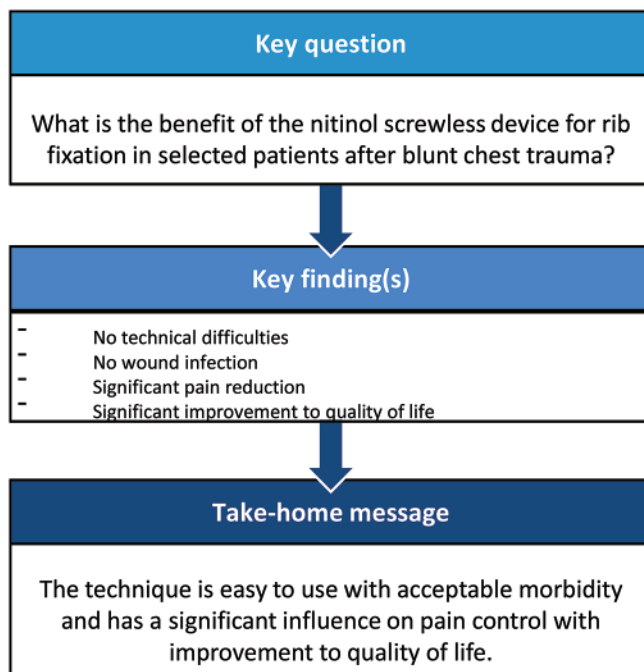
Key question

What is the benefit of the nitinol screwless device for rib fixation in selected patients after blunt chest trauma?

Key finding(s)

- No technical difficulties
- No wound infection
- Significant pain reduction
- Significant improvement to quality of life

Take-home message

The technique is easy to use with acceptable morbidity and has a significant influence on pain control with improvement to quality of life.